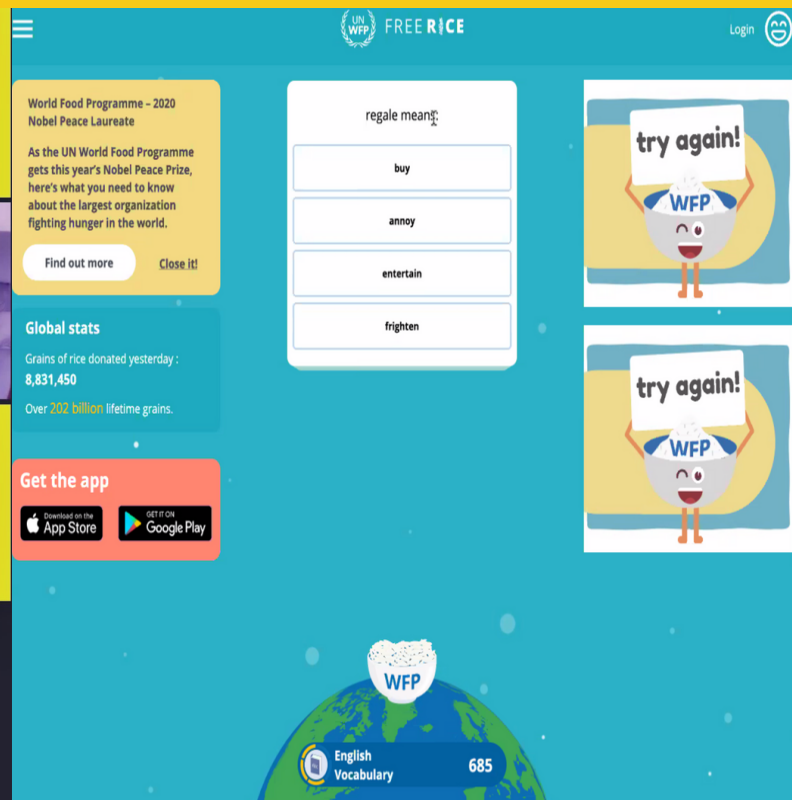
UN WFP FREE RICE

Login

World Food Programme – 2020 Nobel Peace Laureate

As the UN World Food Programme gets this year's Nobel Peace Prize, here's what you need to know about the largest organization fighting hunger in the world.

Find out more

Close it!

Global stats

Grains of rice donated yesterday :
8,831,450

Over 202 billion lifetime grains.

Get the app

Download on the App Store

GET IT ON Google Play

regale means:

buy

annoy

entertain

frighten

try again!

WFP

try again!

WFP

WFP

English Vocabulary

685